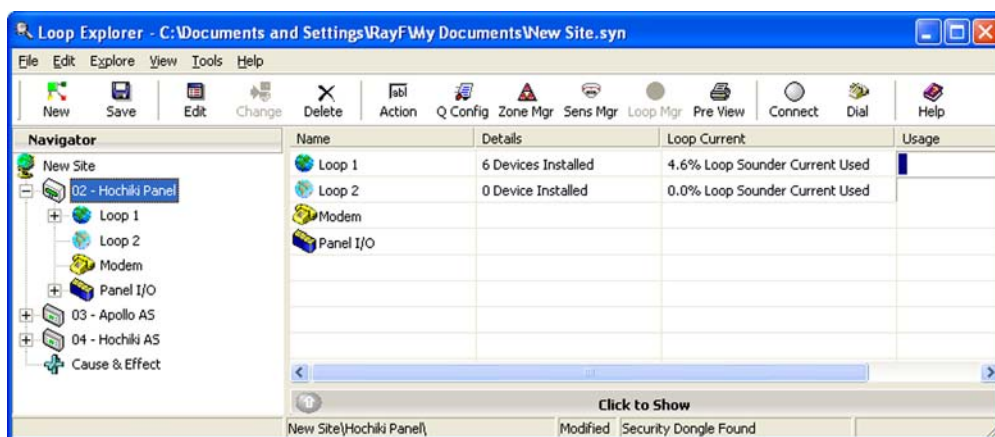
Loop Explorer - C:\Documents and Settings\RayF\My Documents\New Site.syn

File Edit Explore View Tools Help

New Save Edit Change Delete Action Q Config Zone Mgr Sens Mgr Loop Mgr Pre View Connect Dial Help

Navigator

New Site
02 - Hochiki Panel
Loop 1
Loop 2
Modem
Panel I/O
03 - Apollo AS
04 - Hochiki AS
Cause & Effect

| Name | Details | Loop Current | Usage |
|---|---|---|---|
| Loop 1 | 6 Devices Installed | 4.6% Loop Sounder Current Used | |
| Loop 2 | 0 Device Installed | 0.0% Loop Sounder Current Used | |
| Modem | | | |
| Panel I/O | | | |

Click to Show

New Site\Hochiki Panel\ Modified Security Dongle Found